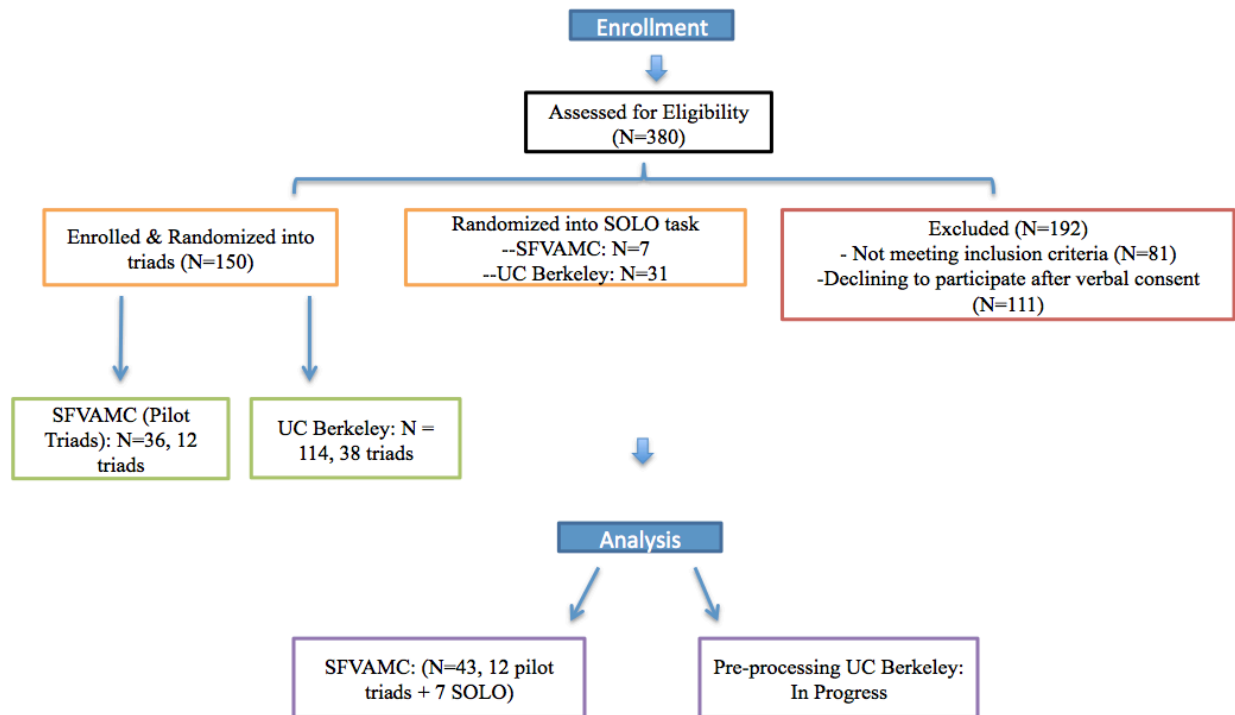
Enrollment

Assessed for Eligibility (N=380)

Enrolled & Randomized into triads (N=150)

Randomized into SOLO task
--SFVAMC: N=7
--UC Berkeley: N=31

Excluded (N=192)
- Not meeting inclusion criteria (N=81)
-Declining to participate after verbal consent (N=111)

SFVAMC (Pilot Triads): N=36, 12 triads

UC Berkeley: N = 114, 38 triads

Analysis

SFVAMC: (N=43, 12 pilot triads + 7 SOLO)

Pre-processing UC Berkeley: In Progress